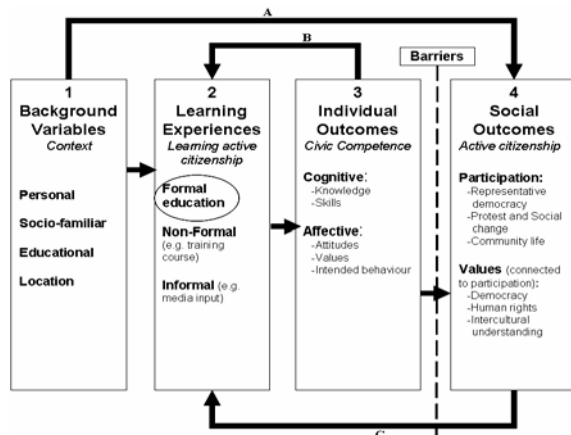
A

B

Barriers

1
Background Variables
Context

Personal

Socio-familiar

Educational

Location

2
Learning Experiences
Learning active citizenship

Formal education

Non-Formal (e.g. training course)

Informal (e.g. media input)

3
Individual Outcomes
Civic Competence

Cognitive:
-Knowledge
-Skills

Affective:
-Attitudes
-Values
-Intended behaviour

4
Social Outcomes
Active citizenship

Participation:
-Representative democracy
-Protest and Social change
-Community life

Values (connected to participation):
-Democracy
-Human rights
-Intercultural understanding

C